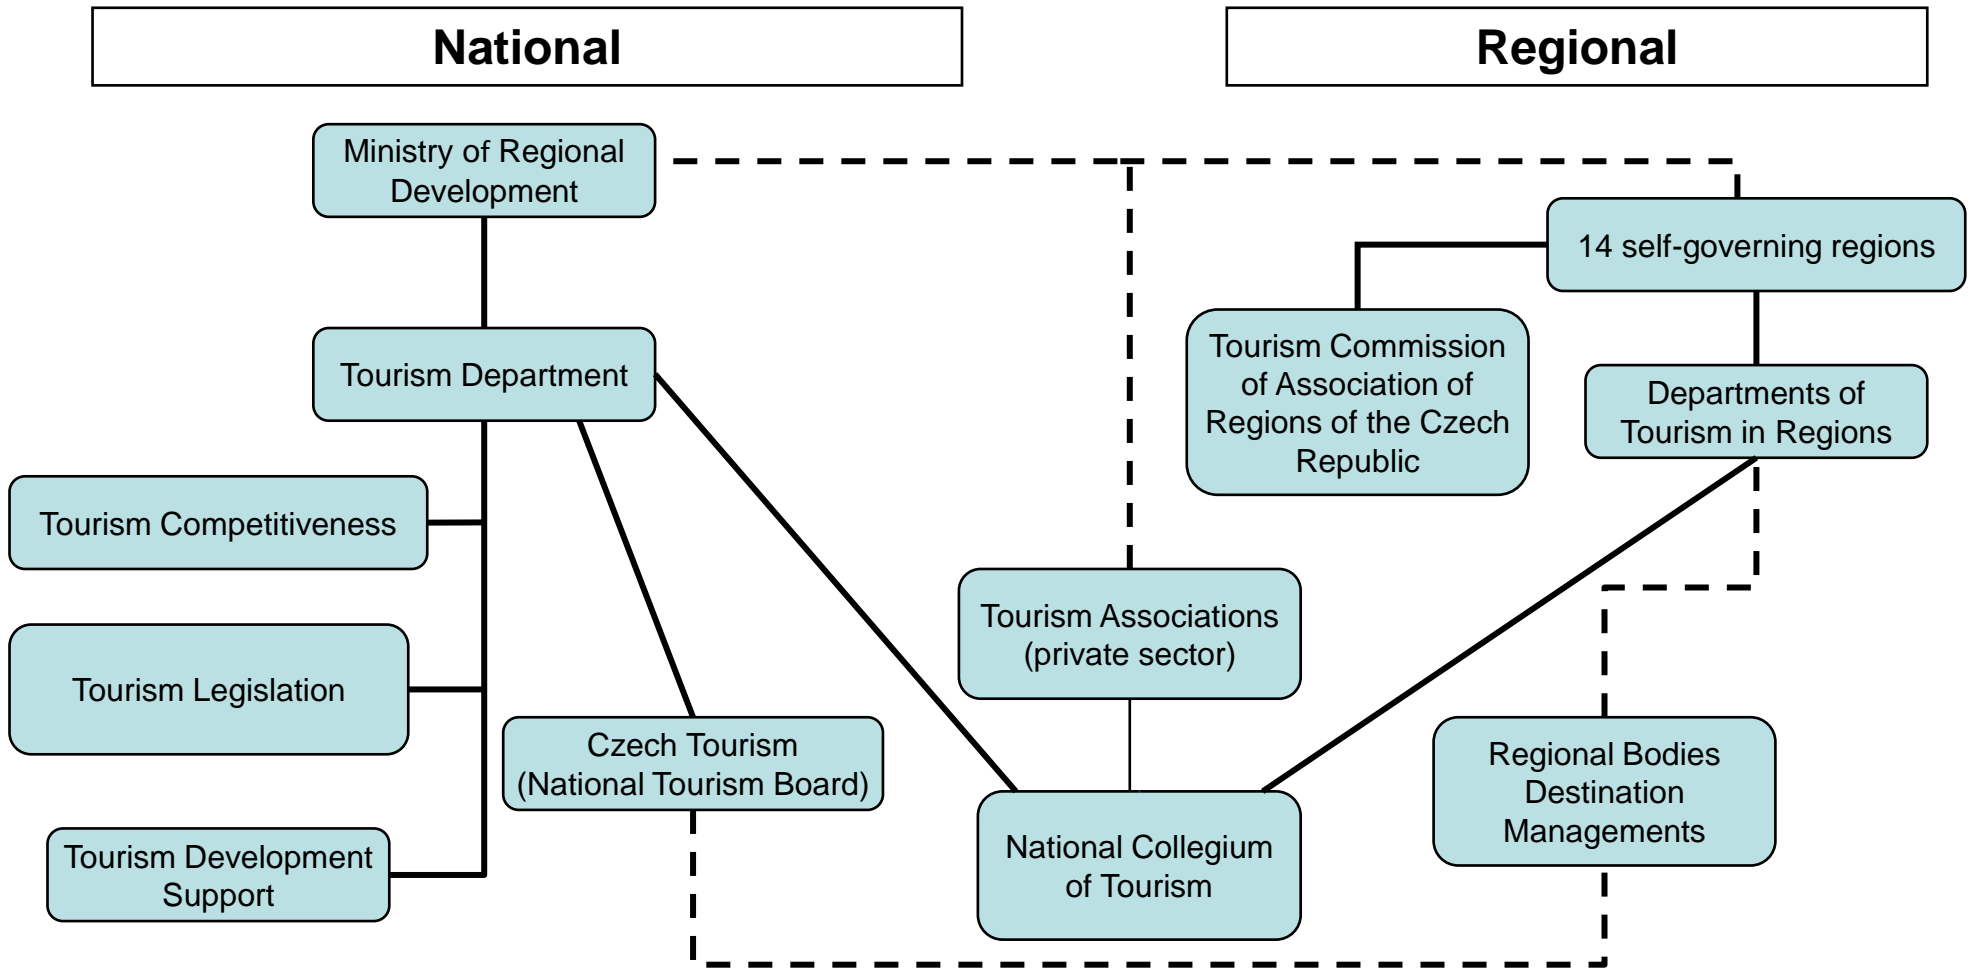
National

Regional

Ministry of Regional Development

Tourism Department

Tourism Competitiveness

Tourism Legislation

Tourism Development Support

Czech Tourism (National Tourism Board)

Tourism Associations (private sector)

National Collegium of Tourism

14 self-governing regions

Tourism Commission of Association of Regions of the Czech Republic

Departments of Tourism in Regions

Regional Bodies Destination Managements